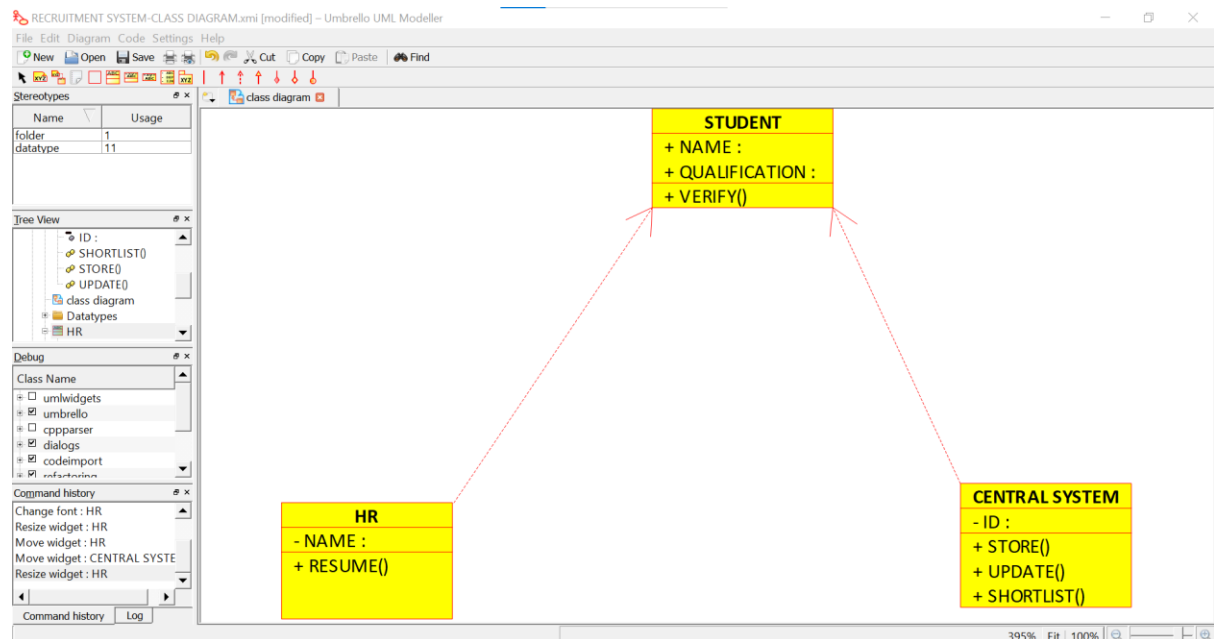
RECRUITMENT SYSTEM-CLASS DIAGRAM.xmi [modified] – Umbrello UML Modeller

File Edit Diagram Code Settings Help

New Open Save Cut Copy Paste Find

Stereotypes

| Name | Usage |
|---|---|
| folder | 1 |
| datatype | 11 |

Tree View

ID :
SHORTLIST()
STORE()
UPDATE()
class diagram
Datatypes
HR

Debug

Class Name
umlwidgets
umbrello
cppparser
dialogs
codeimport
refactoring

Command history

Change font : HR
Resize widget : HR
Move widget : HR
Move widget : CENTRAL SYSTE
Resize widget : HR

Command history Log

class diagram

STUDENT
+ NAME :
+ QUALIFICATION :
+ VERIFY()

HR
- NAME :
+ RESUME()

CENTRAL SYSTEM
- ID :
+ STORE()
+ UPDATE()
+ SHORTLIST()

395% Fit 100%